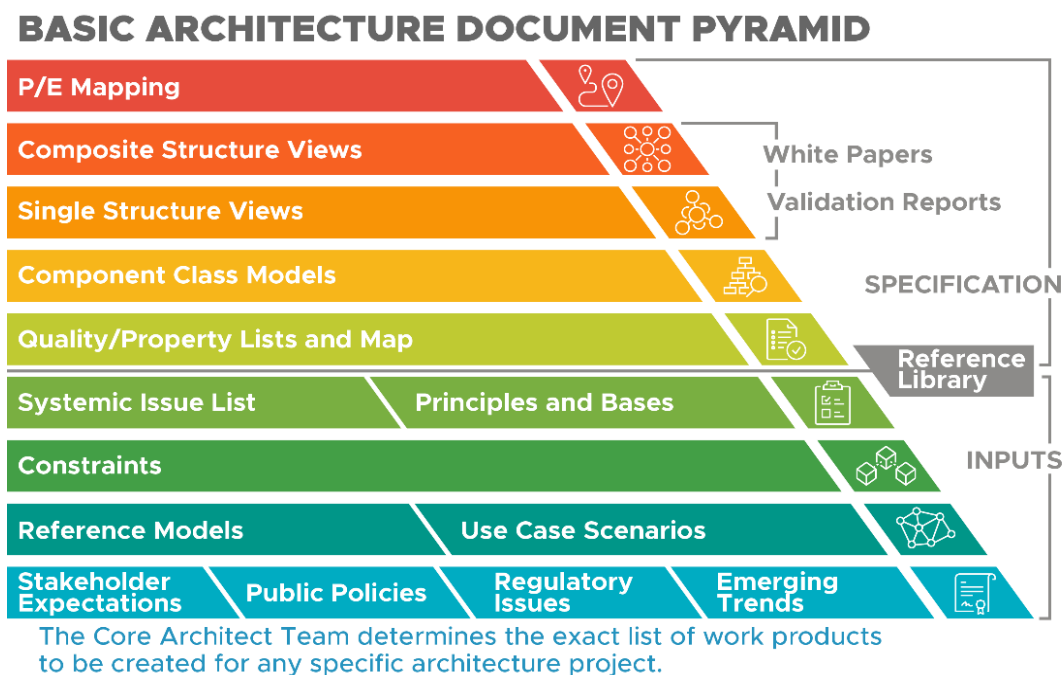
BASIC ARCHITECTURE DOCUMENT PYRAMID

P/E Mapping

Composite Structure Views

Single Structure Views

Component Class Models

Quality/Property Lists and Map

Systemic Issue List

Principles and Bases

Constraints

Reference Models

Use Case Scenarios

Stakeholder Expectations

Public Policies

Regulatory Issues

Emerging Trends

White Papers

Validation Reports

SPECIFICATION

Reference Library

INPUTS

The Core Architect Team determines the exact list of work products to be created for any specific architecture project.